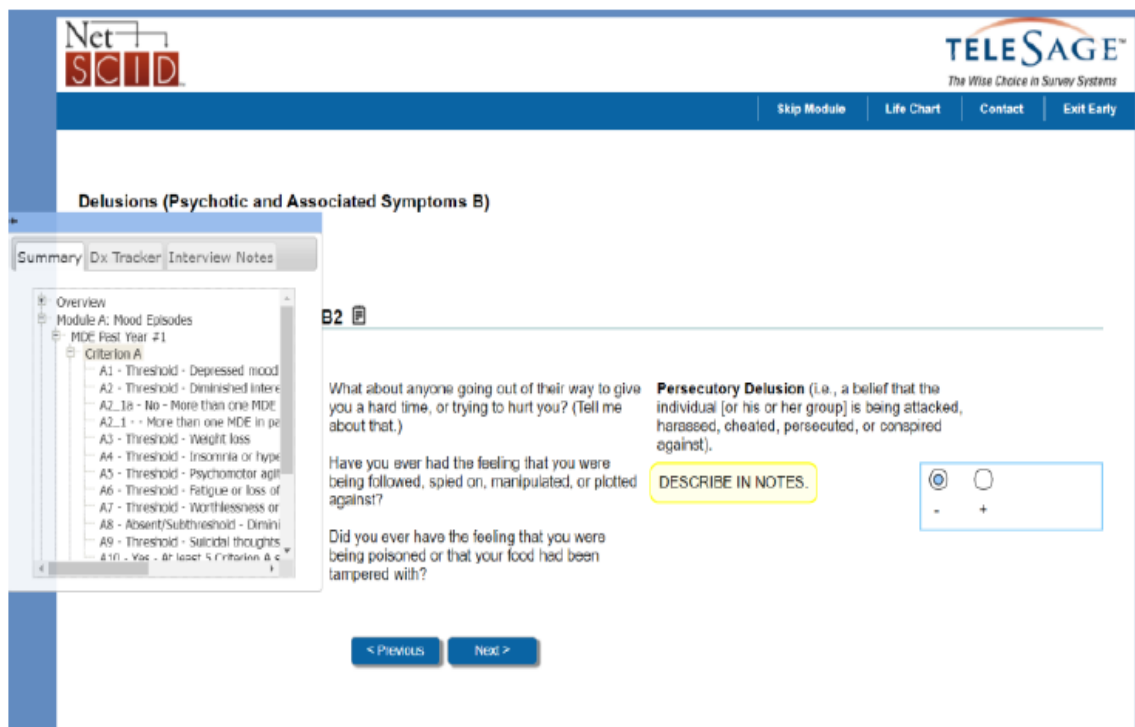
Net SCID

TELESAGE
The Wise Choice in Survey Systems

Skip Module | Life Chart | Contact | Exit Early

Delusions (Psychotic and Associated Symptoms B)

Summary | Dx Tracker | Interview Notes

Overview
Module A: Mood Episodes
MDE Past Year #1
Criterion A
A1 - Threshold - Depressed mood
A2 - Threshold - Diminished intere
A2_1a - No - More than one MDE
A2_1 - - More than one MDE in pa
A3 - Threshold - Weight loss
A4 - Threshold - Insomnia or hype
A5 - Threshold - Psychomotor agit
A6 - Threshold - Fatigue or loss of
A7 - Threshold - Worthlessness or
A8 - Absent/Subthreshold - Dimini
A9 - Threshold - Suicidal thoughts
A10 - Yes - At least 5 Criterion A s

B2

What about anyone going out of their way to give you a hard time, or trying to hurt you? (Tell me about that.)

Have you ever had the feeling that you were being followed, spied on, manipulated, or plotted against?

Did you ever have the feeling that you were being poisoned or that your food had been tampered with?

Persecutory Delusion (i.e., a belief that the individual [or his or her group] is being attacked, harassed, cheated, persecuted, or conspired against).

DESCRIBE IN NOTES.

- +

< Previous | Next >